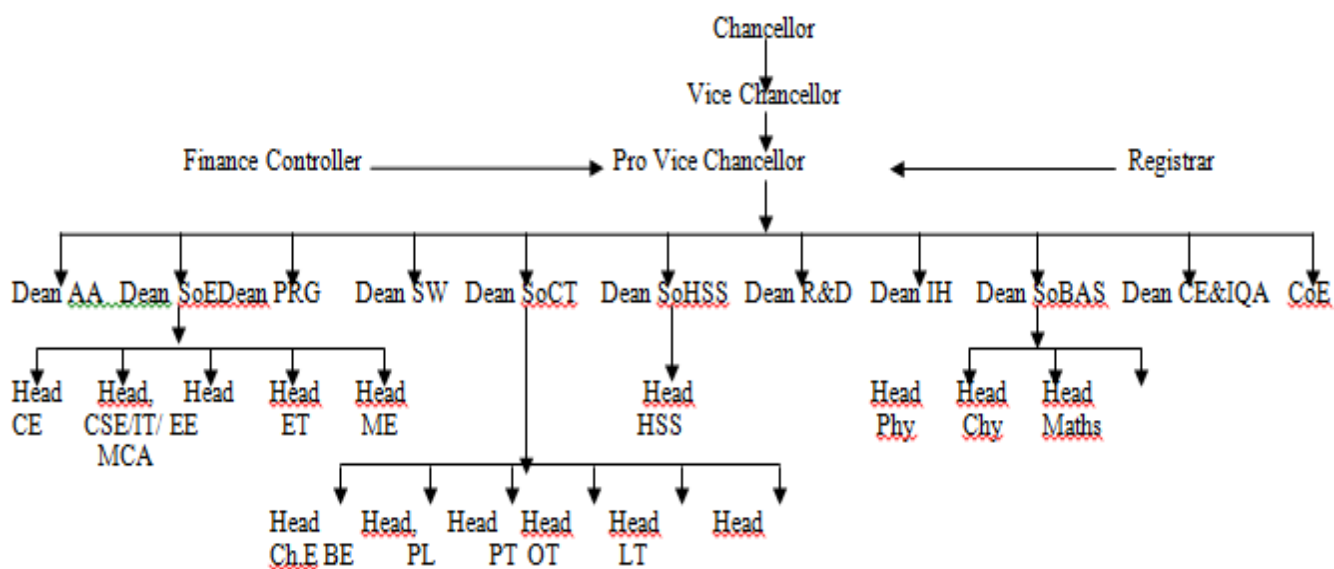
Chancellor

Vice Chancellor

Finance Controller

Pro Vice Chancellor

Registrar

Dean AA Dean SoEDean PRG Dean SW Dean SoCT Dean SoHSS Dean R&D Dean IH Dean SoBAS Dean CE&IQA CoE

Head CE

Head, CSE/IT/ MCA

Head EE

Head ET

Head ME

Head HSS

Head Phy

Head Chy

Head Maths

Head Ch.E

Head, BE

Head PL

Head PT

Head OT

Head LT